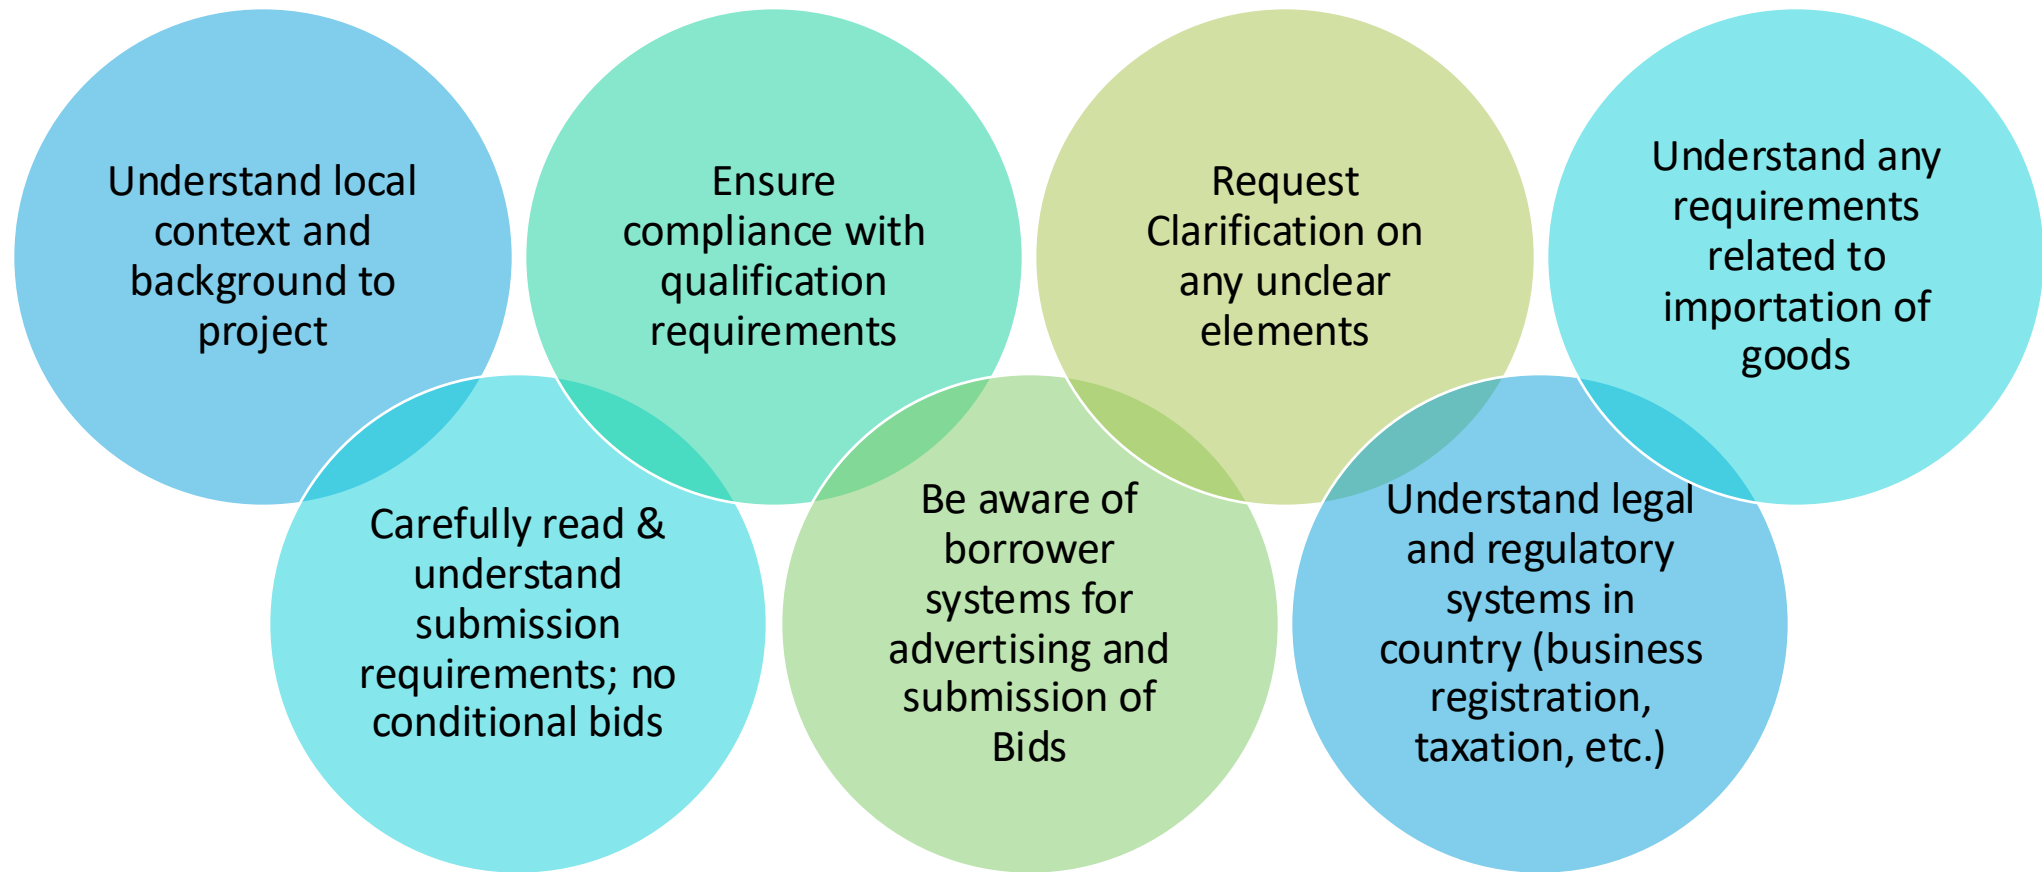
Understand local context and background to project

Ensure compliance with qualification requirements

Request Clarification on any unclear elements

Understand any requirements related to importation of goods

Carefully read & understand submission requirements; no conditional bids

Be aware of borrower systems for advertising and submission of Bids

Understand legal and regulatory systems in country (business registration, taxation, etc.)